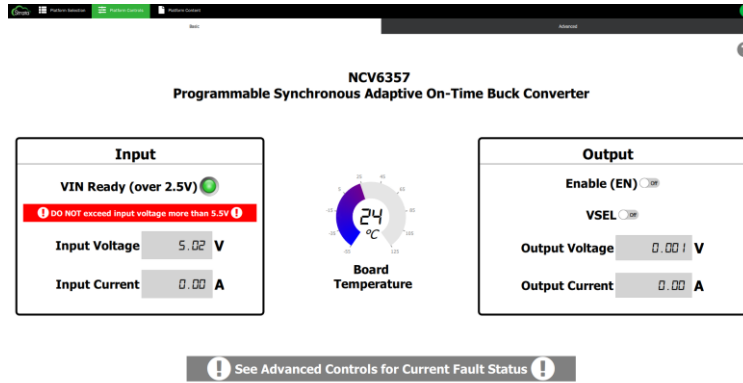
Platform Selection
Platform Controls
Platform Content

Basic
Advanced

NCV6357
Programmable Synchronous Adaptive On-Time Buck Converter

Input

VIN Ready (over 2.5V)

DO NOT exceed input voltage more than 5.5V

Input Voltage 5.02 V

Input Current 0.00 A

24 °C

Board Temperature

Output

Enable (EN) Off

VSEL Off

Output Voltage 0.001 V

Output Current 0.00 A

See Advanced Controls for Current Fault Status